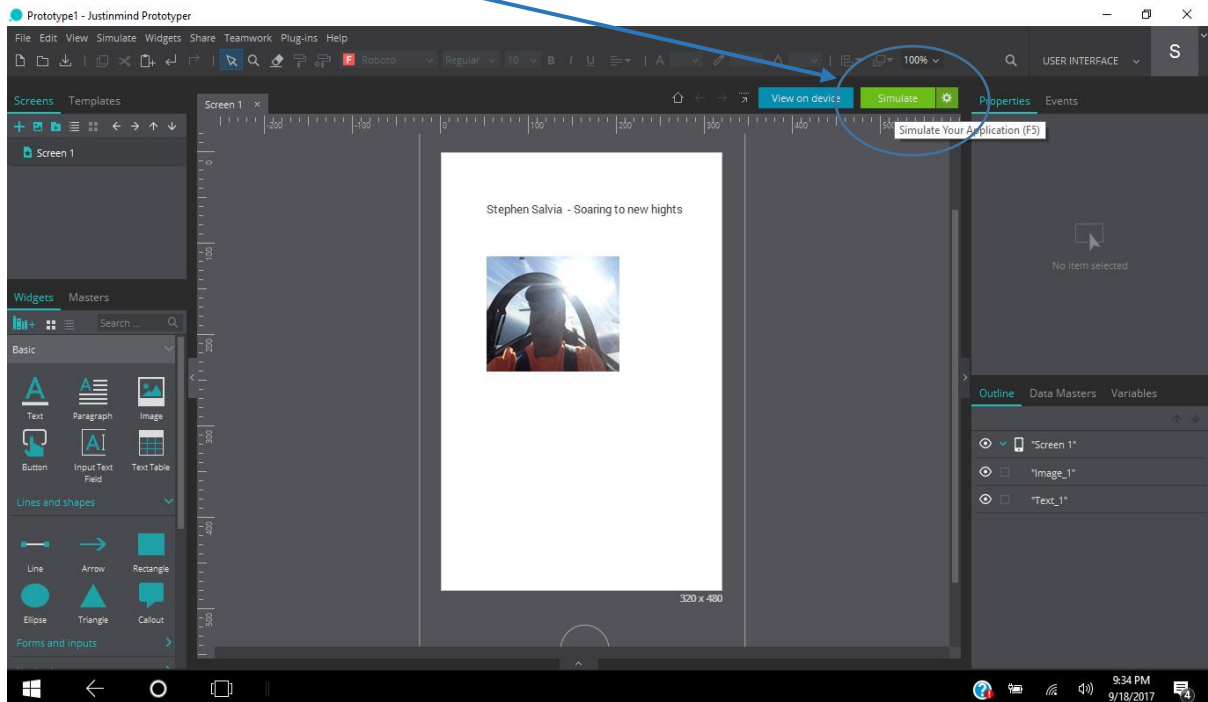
Prototype1 - Justinmind Prototyper

File Edit View Simulate Widgets Share Teamwork Plug-ins Help

Roboto Regular 10 B I U 100%

USER INTERFACE S

Screens Templates

Screen 1

View on device Simulate

Simulate Your Application (F5)

Properties Events

Screen 1

-200 -100 0 100 200 300 400 500

Stephen Salvia - Soaring to new hights

320 x 480

No item selected

Widgets Masters

Search ...

Basic

Text Paragraph Image

Button Input Text Field Text Table

Lines and shapes

Line Arrow Rectangle

Ellipse Triangle Callout

Forms and inputs

Outline Data Masters Variables

"Screen 1"

"Image_1"

"Text_1"

9:34 PM
9/18/2017

4